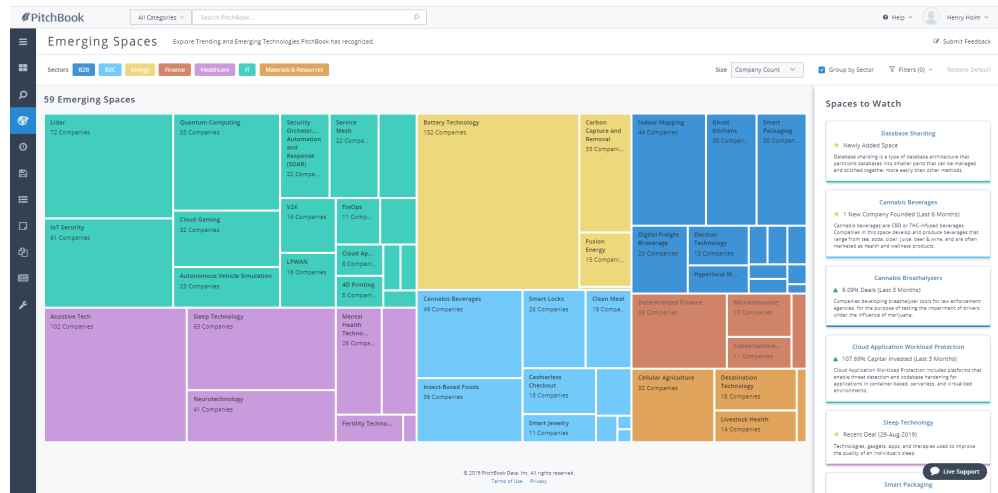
PitchBook

All Categories

Search PitchBook...

Help

Henry Holm

Emerging Spaces

Explore Trending and Emerging Technologies PitchBook has recognized.

Submit Feedback

Sectors B2B B2C Energy Finance Healthcare IT Materials & Resources

Size Company Count

Group by Sector

Filters (0)

Restore Default

59 Emerging Spaces

Lidar
72 Companies

Quantum Computing
55 Companies

Security Orchestr... Automation and Response (SOAR)
22 Compa...

Service Mesh
22 Compa...

IoT Security
61 Companies

Cloud Gaming
32 Companies

V2X
16 Companies

FinOps
11 Comp...

Cloud Ap...
8 Compan...

Autonomous Vehicle Simulation
23 Companies

LPWAN
18 Companies

4D Printing
8 Compan...

Assistive Tech
102 Companies

Sleep Technology
65 Companies

Mental Health Techno...
26 Compa...

Neurotechnology
41 Companies

Fertility Techno...

Battery Technology
152 Companies

Carbon Capture and Removal
33 Compani...

Fusion Energy
15 Compani...

Cannabis Beverages
49 Companies

Smart Locks
28 Companies

Clean Meat
19 Compa...

Insect-Based Foods
36 Companies

Cashierless Checkout
18 Companies

Smart Jewelry
11 Companies

Indoor Mapping
44 Companies

Ghost Kitchens
30 Compan...

Smart Packaging
30 Compan...

Digital Freight Brokerage
20 Companies

Election Technology
13 Companies

Hyperlocal W...

Decentralized Finance
38 Companies

Microinsurance
15 Companies

Conversations...
11 Companies

Cellular Agriculture
32 Companies

Desalination Technology
18 Companies

Livestock Health
14 Companies

© 2019 PitchBook Data, Inc. All rights reserved.
Terms of Use Privacy

Spaces to Watch

Database Sharding
Newly Added Space
Database sharding is a type of database architecture that partitions databases into smaller parts that can be managed and stitched together more easily than other methods.

Cannabis Beverages
1 New Company Founded (Last 6 Months)
Cannabis beverages are CBD or THC-infused beverages. Companies in this space develop and produce beverages that range from tea, soda, cider, juice, beer & wine, and are often marketed as health and wellness products.

Cannabis Breathalyzers
9.09% Deals (Last 3 Months)
Companies developing breathalyzer tools for law enforcement agencies, for the purpose of testing the impairment of drivers under the influence of marijuana.

Cloud Application Workload Protection
107.69% Capital Invested (Last 3 Months)
Cloud Application Workload Protection includes platforms that enable threat detection and codebase hardening for applications in container-based, serverless, and virtualized environments.

Sleep Technology
Recent Deal (29-Aug-2019)
Technologies, gadgets, apps, and therapies used to improve the quality of an individual's sleep.

Smart Packaging

Live Support